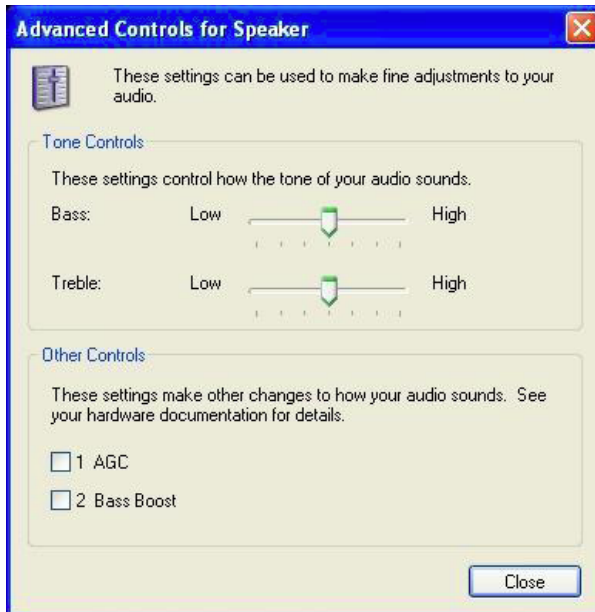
Advanced Controls for Speaker

These settings can be used to make fine adjustments to your audio.

Tone Controls

These settings control how the tone of your audio sounds.

Bass: Low High

Treble: Low High

Other Controls

These settings make other changes to how your audio sounds. See your hardware documentation for details.

1 AGC

2 Bass Boost

Close